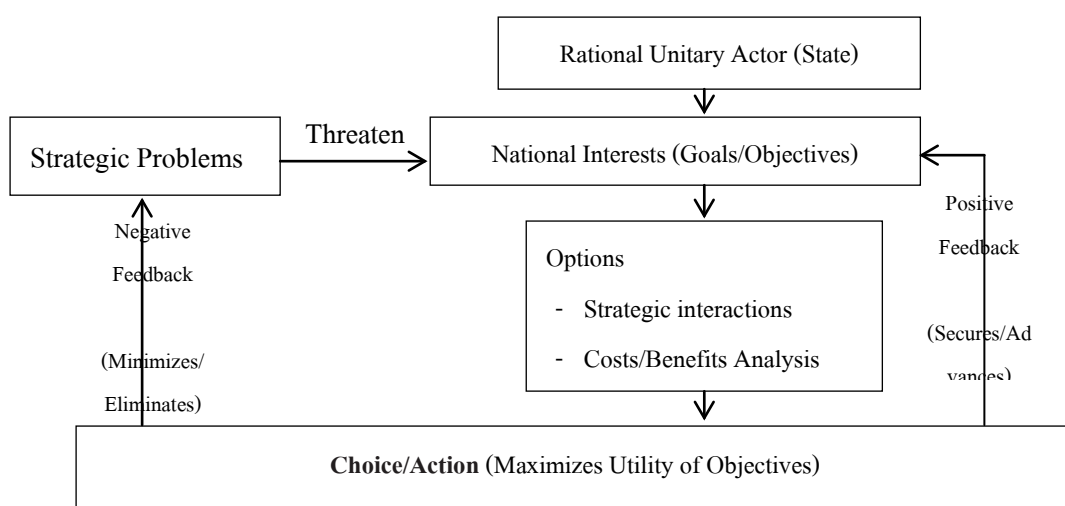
Rational Unitary Actor (State)

Strategic Problems

Threaten

National Interests (Goals/Objectives)

Negative Feedback

(Minimizes/ Eliminates)

Options

- Strategic interactions

- Costs/Benefits Analysis

Positive Feedback

(Secures/Ad vanoes)

**Choice/Action** (Maximizes Utility of Objectives)